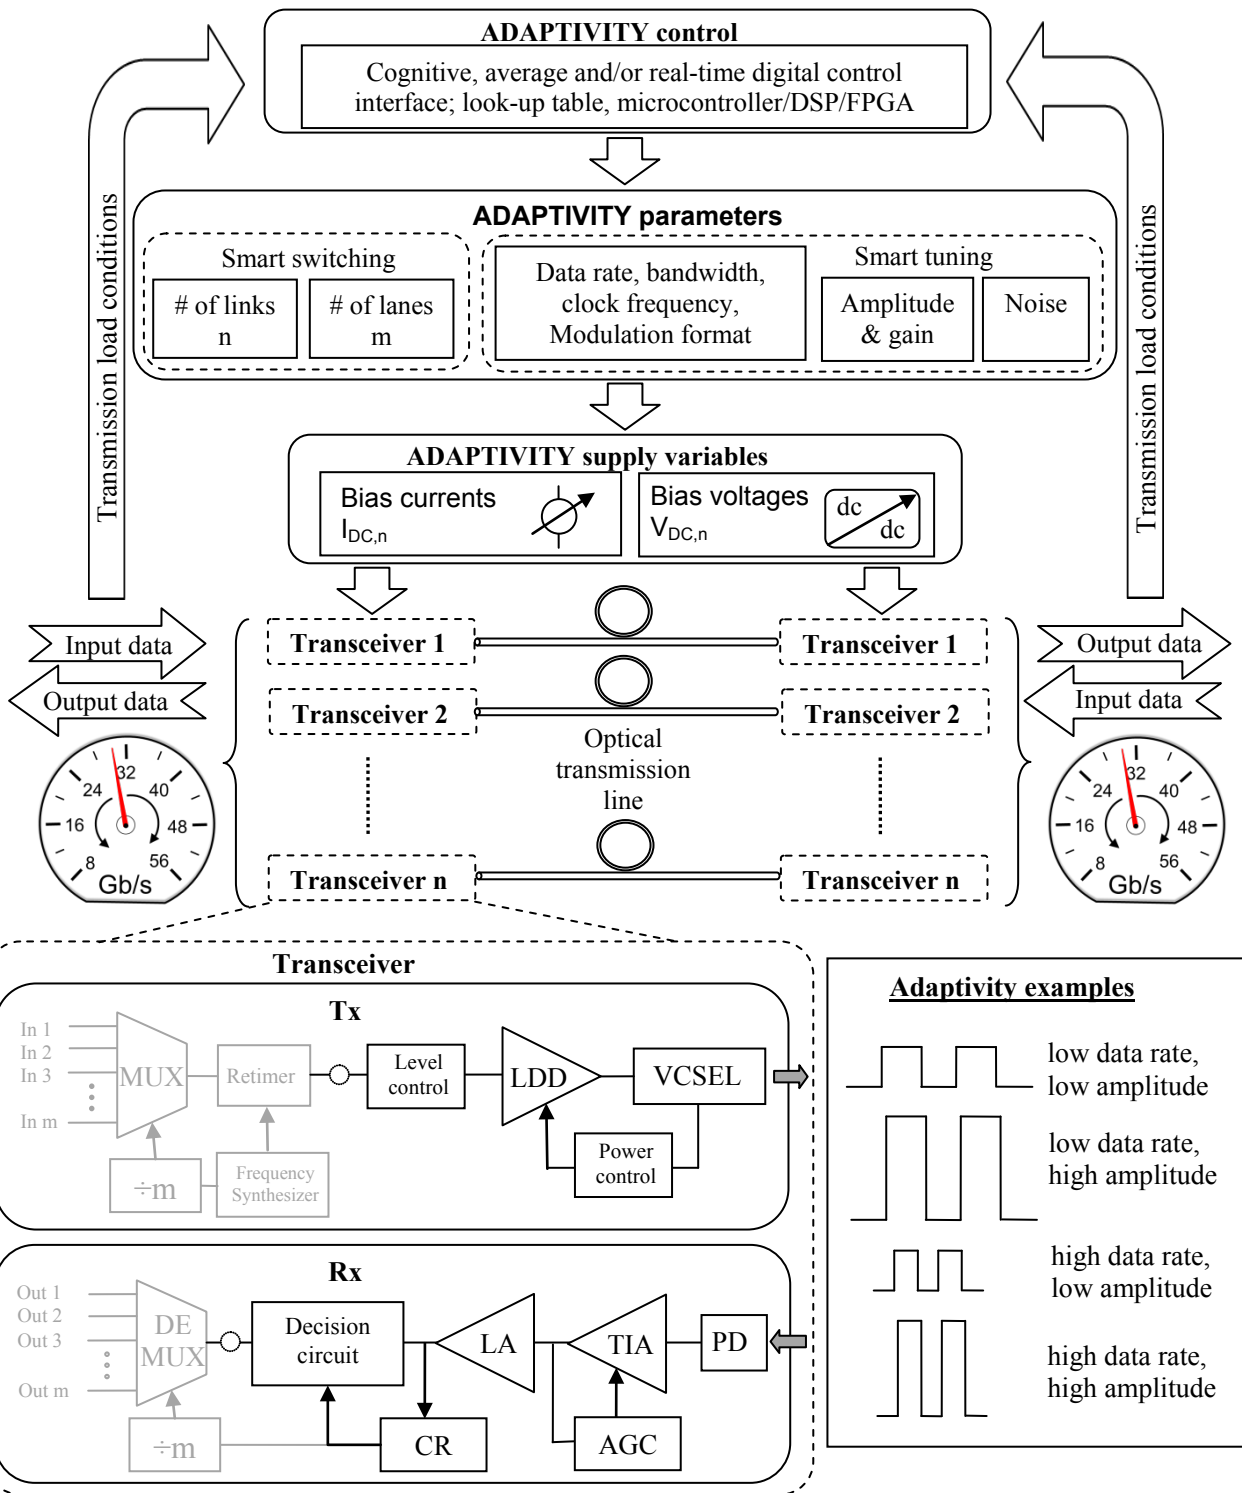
ADAPTIVITY control

Cognitive, average and/or real-time digital control interface; look-up table, microcontroller/DSP/FPGA

Transmission load conditions

Transmission load conditions

ADAPTIVITY parameters

Smart switching

# of links n

# of lanes m

Data rate, bandwidth, clock frequency, Modulation format

Smart tuning

Amplitude & gain

Noise

ADAPTIVITY supply variables

Bias currents $I_{DC,n}$

Bias voltages $V_{DC,n}$

dc

dc

Input data

Output data

Output data

Input data

Transceiver 1

Transceiver 1

Transceiver 2

Transceiver 2

Optical transmission line

Transceiver n

Transceiver n

8 16 24 32 40 48 56

Gb/s

8 16 24 32 40 48 56

Gb/s

Transceiver

Tx

In 1
In 2
In 3
In m

MUX

Retimer

Level control

LDD

VCSEL

Power control

÷m

Frequency Synthesizer

Rx

Out 1
Out 2
Out 3
Out m

DE MUX

Decision circuit

LA

TIA

PD

÷m

CR

AGC

Adaptivity examples

low data rate, low amplitude

low data rate, high amplitude

high data rate, low amplitude

high data rate, high amplitude